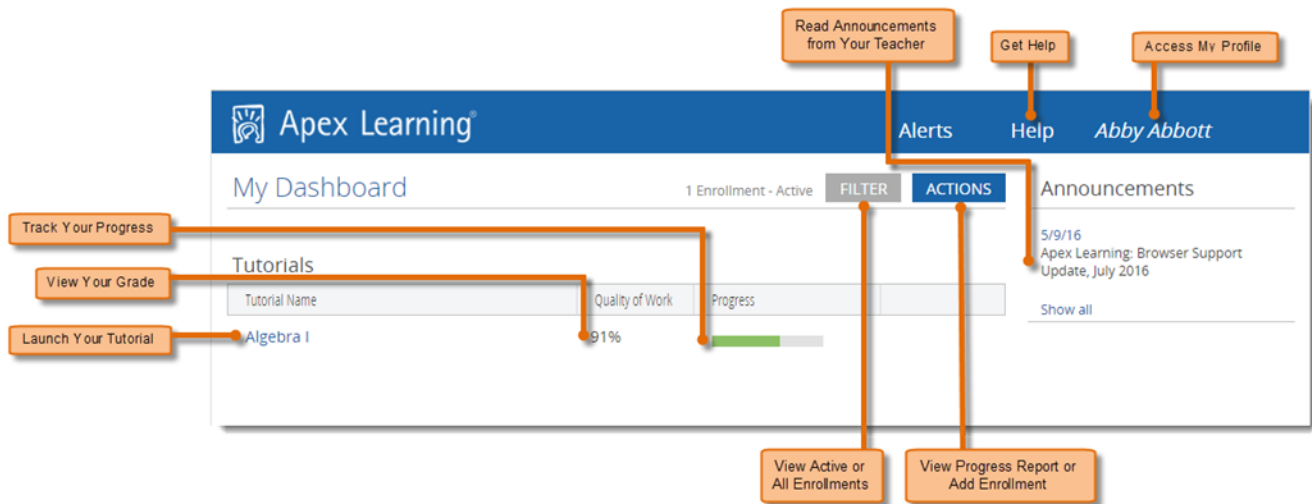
Read Announcements from Your Teacher

Get Help

Access My Profile

Apex Learning®

Alerts

Help

Abby Abbott

My Dashboard

1 Enrollment - Active

FILTER

ACTIONS

Announcements

Track Your Progress

5/9/16
Apex Learning: Browser Support Update, July 2016

View Your Grade

Tutorials

| Tutorial Name | Quality of Work | Progress | |
|---|---|---|---|
| Algebra I | 91% | | |

Show all

Launch Your Tutorial

View Active or All Enrollments

View Progress Report or Add Enrollment